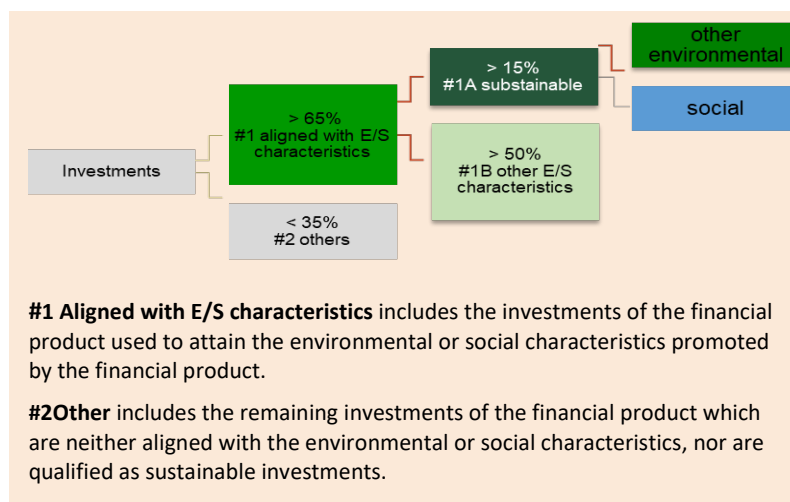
other environmental

> 15%
#1A substainable

social

> 65%
#1 aligned with E/S characteristics

Investments

> 50%
#1B other E/S characteristics

< 35%
#2 others

**#1 Aligned with E/S characteristics** includes the investments of the financial product used to attain the environmental or social characteristics promoted by the financial product.

**#2Other** includes the remaining investments of the financial product which are neither aligned with the environmental or social characteristics, nor are qualified as sustainable investments.